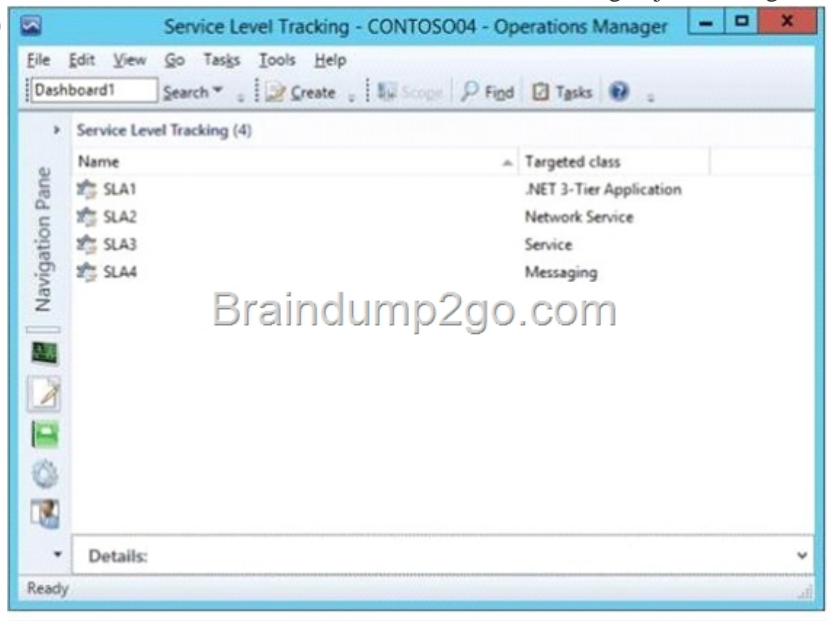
Service Level Tracking - CONTOSO04 - Operations Manager

File Edit View Go Tasks Tools Help

Dashboard1 Search Create Scope Find Tasks

Navigation Pane

Service Level Tracking (4)

| Name | Targeted class |
|---|---|
| SLA1 | .NET 3-Tier Application |
| SLA2 | Network Service |
| SLA3 | Service |
| SLA4 | Messaging |

Braindump2go.com

Details:

Ready